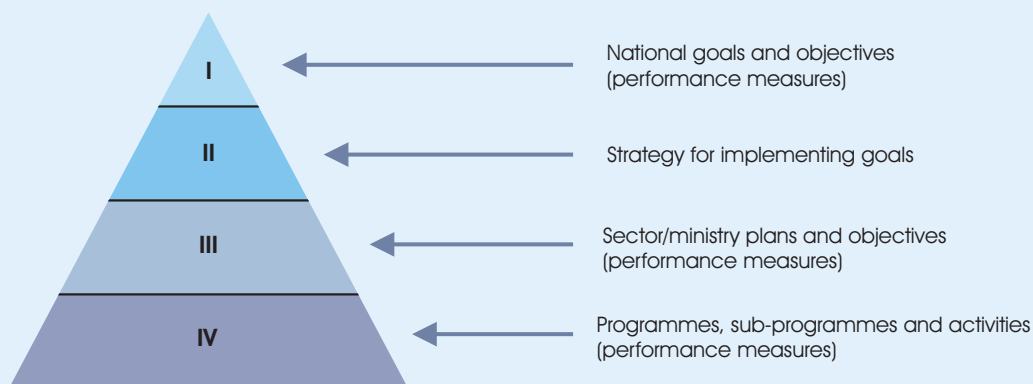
I

National goals and objectives
(performance measures)

II

Strategy for implementing goals

III

Sector/ministry plans and objectives
(performance measures)

IV

Programmes, sub-programmes and activities
(performance measures)